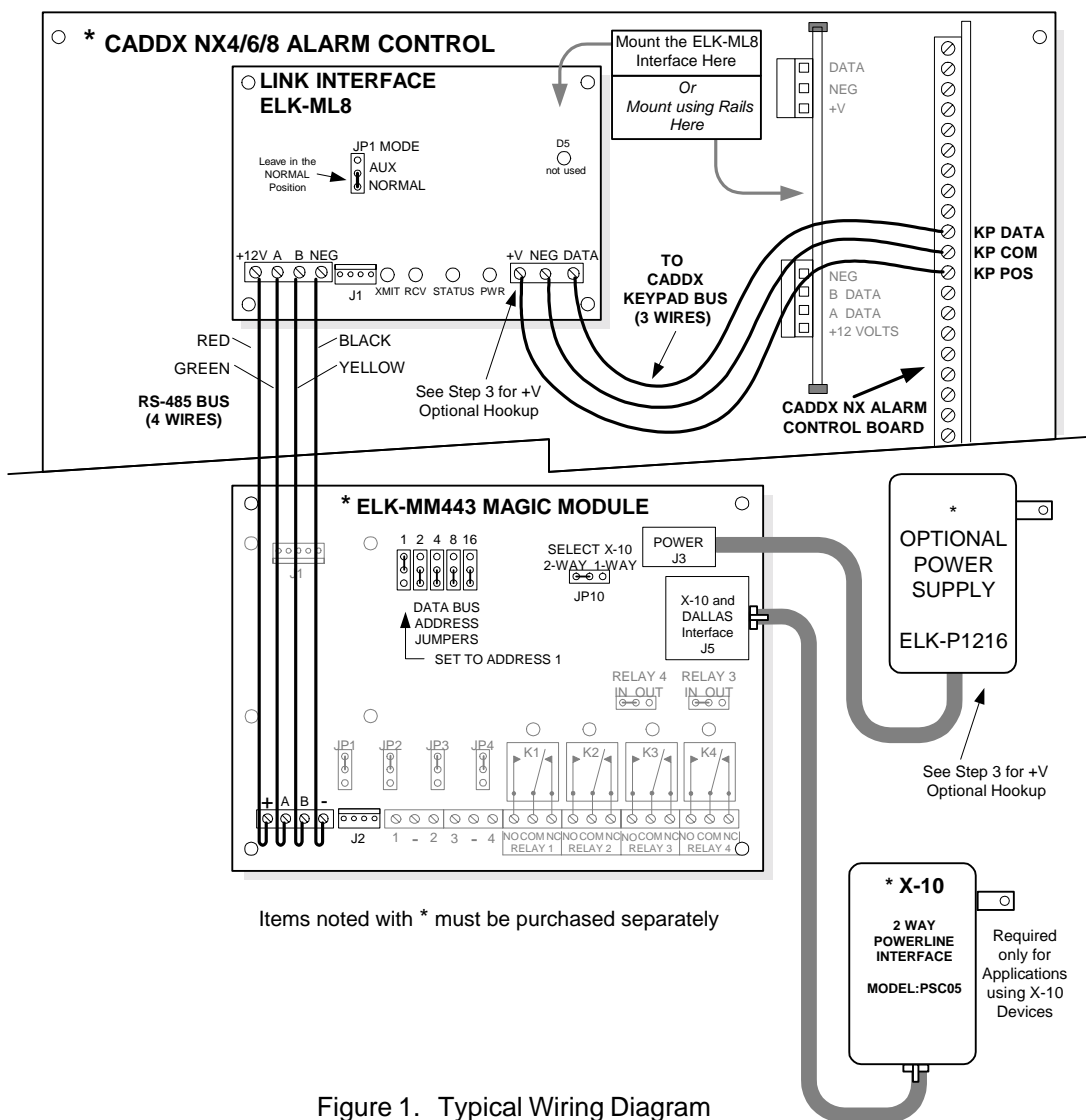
* CADDX NX4/6/8 ALARM CONTROL

LINK INTERFACE
ELK-ML8

Mount the ELK-ML8 Interface Here
Or
Mount using Rails Here

DATA
NEG
+V

JP1 MODE
Leave in the NORMAL Position
AUX
NORMAL

D5
not used

+12V A B NEG
J1
XMIT RCV STATUS PWR
+V NEG DATA

TO CADDX KEYPAD BUS (3 WIRES)

KP DATA
KP COM
KP POS

NEG
B DATA
A DATA
+12 VOLTS

RED
GREEN
BLACK
YELLOW

RS-485 BUS (4 WIRES)

See Step 3 for +V Optional Hookup

CADDX NX ALARM CONTROL BOARD

* ELK-MM443 MAGIC MODULE

J1
1 2 4 8 16
DATA BUS ADDRESS JUMPERS
SET TO ADDRESS 1

SELECT X-10
2-WAY 1-WAY
JP10

POWER
J3

X-10 and DALLAS Interface
J5

*
OPTIONAL POWER SUPPLY
ELK-P1216

RELAY 4
IN OUT
RELAY 3
IN OUT

JP1 JP2 JP3 JP4
K1 K2 K3 K4

+ A B -
J2
1 - 2 3 - 4
NO COM NC RELAY 1
NO COM NC RELAY 2
NO COM NC RELAY 3
NO COM NC RELAY 4

See Step 3 for +V Optional Hookup

Items noted with * must be purchased separately

* X-10
2 WAY POWERLINE INTERFACE
MODEL:PSC05

Required only for Applications using X-10 Devices

Figure 1. Typical Wiring Diagram